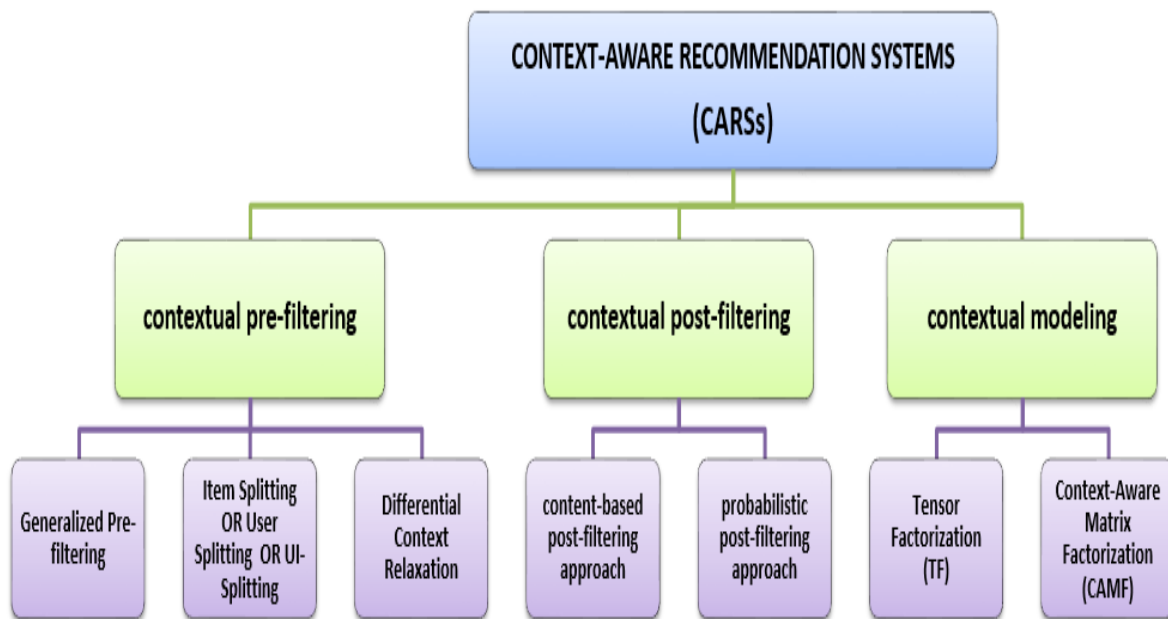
CONTEXT-AWARE RECOMMENDATION SYSTEMS
(CARSs)

contextual pre-filtering

contextual post-filtering

contextual modeling

Generalized Pre-filtering

Item Splitting OR User Splitting OR UI-Splitting

Differential Context Relaxation

content-based post-filtering approach

probabilistic post-filtering approach

Tensor Factorization (TF)

Context-Aware Matrix Factorization (CAMF)